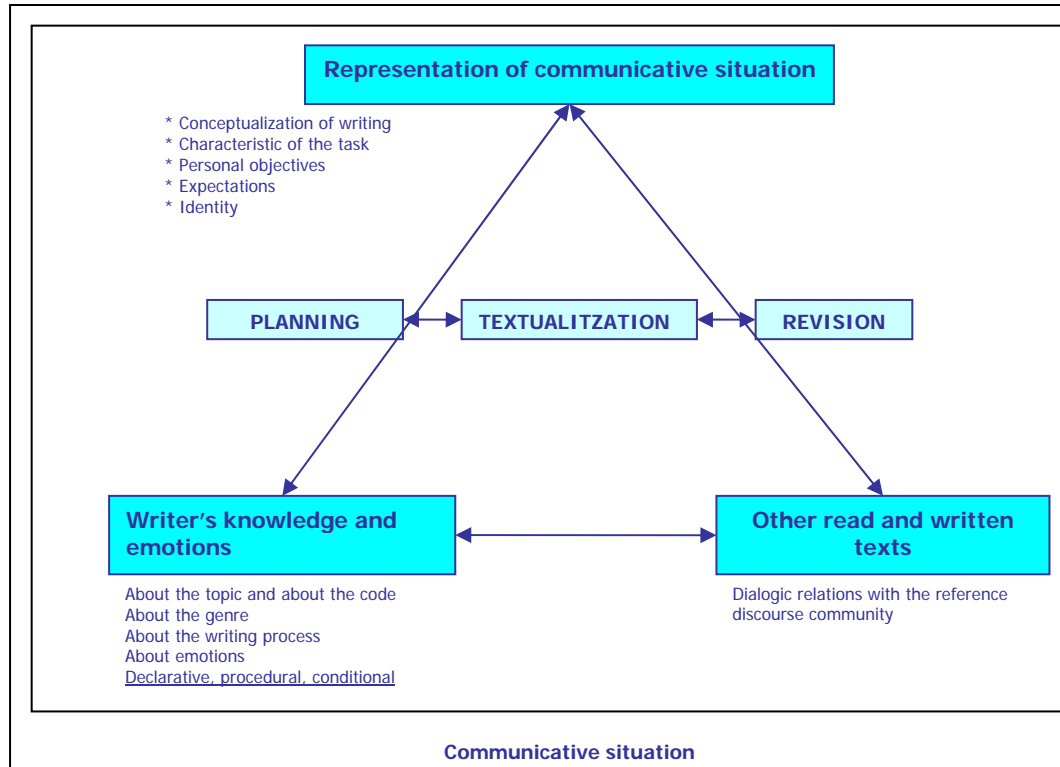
Representation of communicative situation

* Conceptualization of writing
* Characteristic of the task
* Personal objectives
* Expectations
* Identity

PLANNING

TEXTUALITZATION

REVISION

Writer's knowledge and emotions

About the topic and about the code
About the genre
About the writing process
About emotions
Declarative, procedural, conditional

Other read and written texts

Dialogic relations with the reference discourse community

Communicative situation